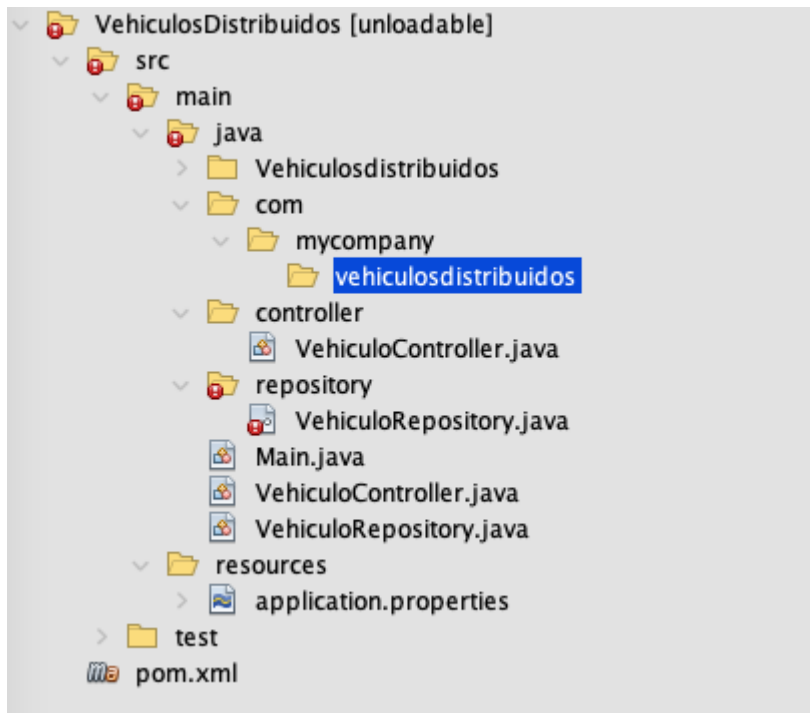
VehiculosDistribuidos [unloadable]
src
main
java
Vehiculosdistribuidos
com
mycompany
vehiculosdistribuidos
controller
VehiculoController.java
repository
VehiculoRepository.java
Main.java
VehiculoController.java
VehiculoRepository.java
resources
application.properties
test
pom.xml